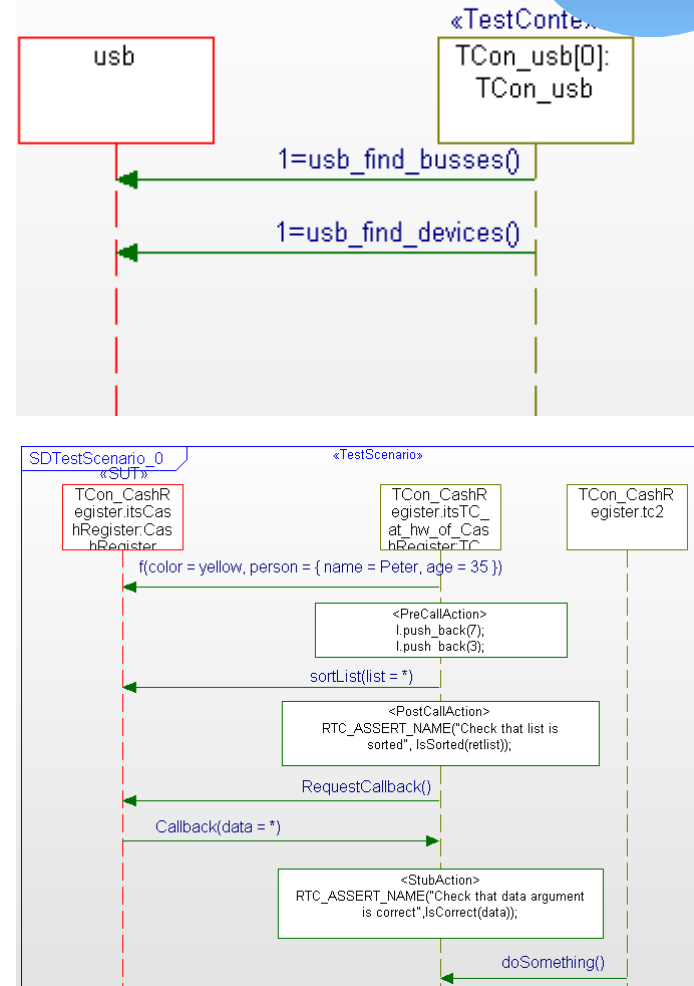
«TestConte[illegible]

usb

TCon_usb[0]: TCon_usb

1=usb_find_busses()

1=usb_find_devices()

SDTestScenario_0

«TestScenario»

«SUT»

TCon_CashRegister.itsCashRegister:CashRegister

TCon_CashRegister.itsTC_at_hw_of_CashRegister:TC

TCon_CashRegister.tc2

f(color = yellow, person = { name = Peter, age = 35 })

<PreCallAction>
l.push_back(7);
l.push_back(3);

sortList(list = *)

<PostCallAction>
RTC_ASSERT_NAME("Check that list is sorted", IsSorted(retlist));

RequestCallback()

Callback(data = *)

<StubAction>
RTC_ASSERT_NAME("Check that data argument is correct",IsCorrect(data));

doSomething()